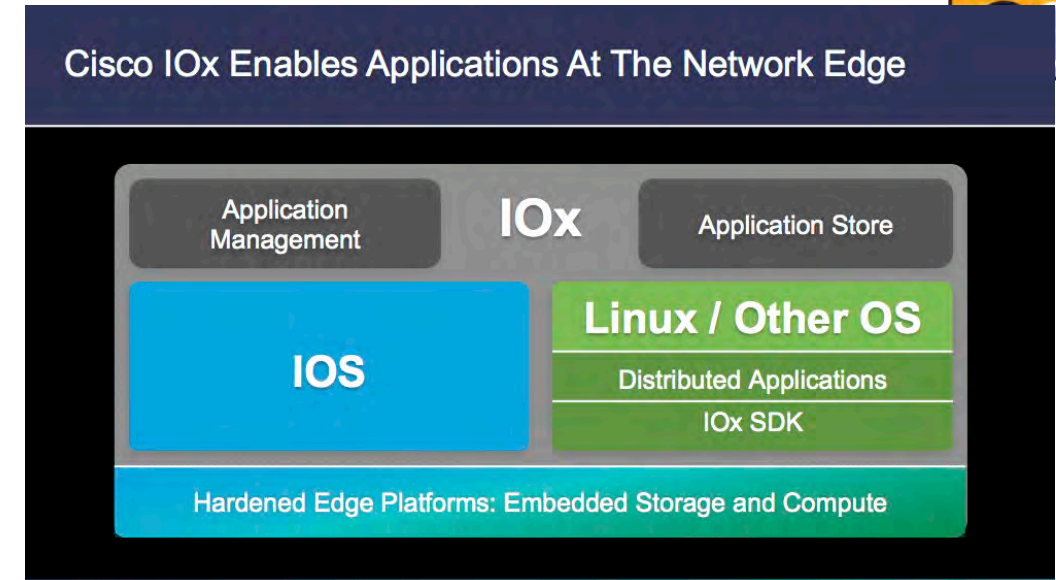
Cisco IOx Enables Applications At The Network Edge

Application Management

IOx

Application Store

IOS

Linux / Other OS

Distributed Applications

IOx SDK

Hardened Edge Platforms: Embedded Storage and Compute